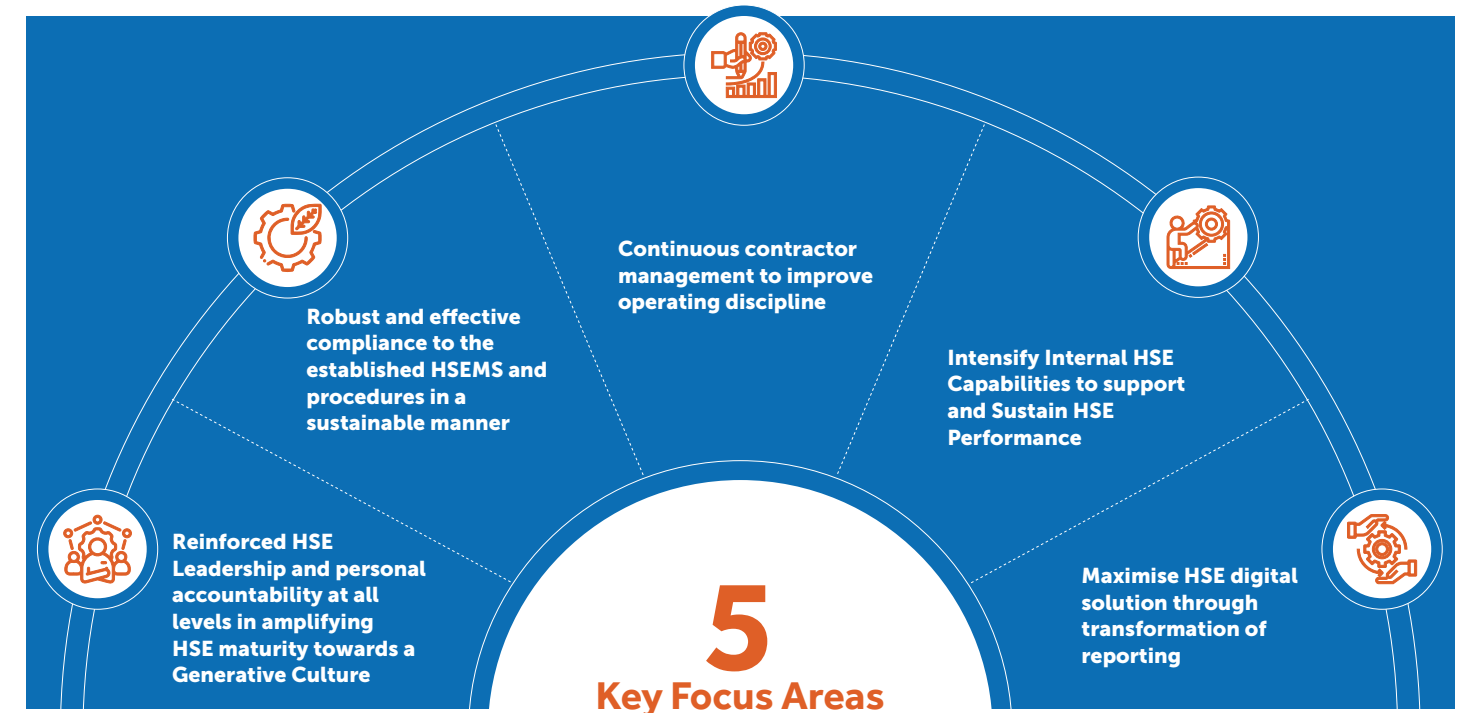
Continuous contractor management to improve operating discipline

Robust and effective compliance to the established HSEMS and procedures in a sustainable manner

Intensify Internal HSE Capabilities to support and Sustain HSE Performance

Reinforced HSE Leadership and personal accountability at all levels in amplifying HSE maturity towards a Generative Culture

Maximise HSE digital solution through transformation of reporting

5
Key Focus Areas